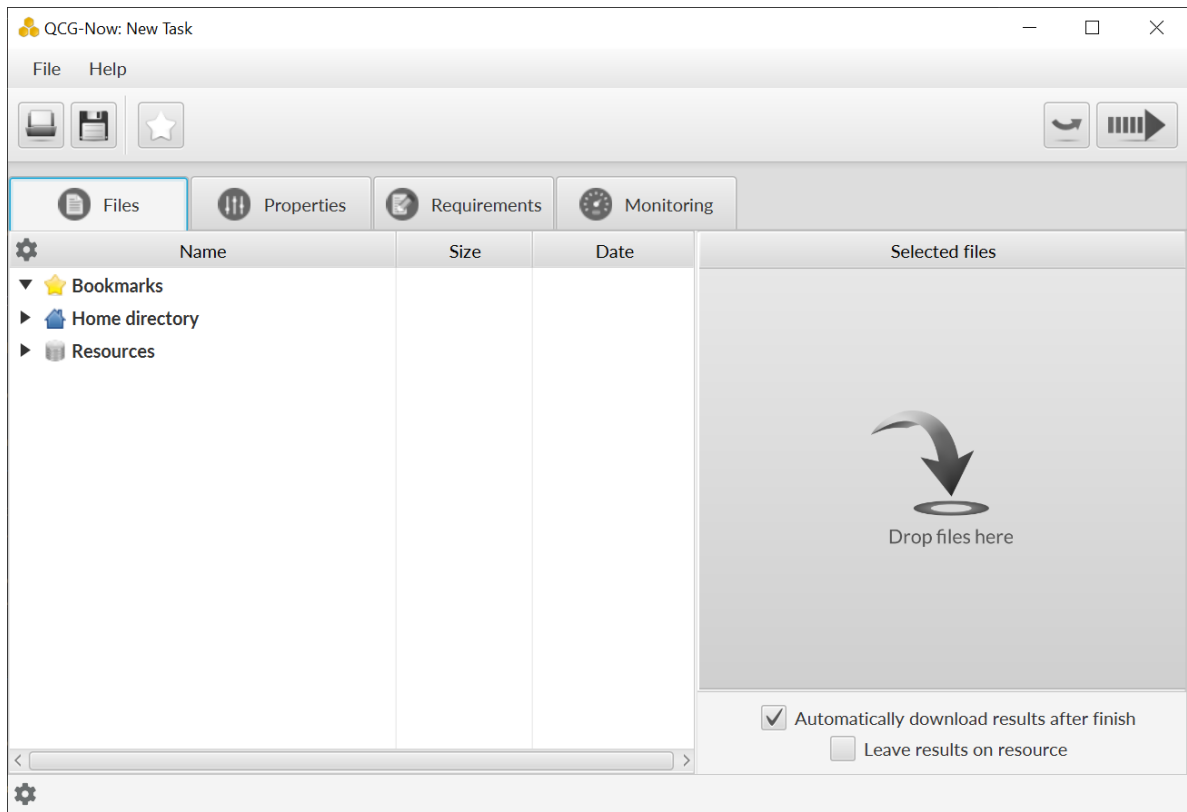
QCG-Now: New Task

File Help

Files Properties Requirements Monitoring

| Name | Size | Date |
|---|---|---|
| Bookmarks | | |
| Home directory | | |
| Resources | | |

Selected files

Drop files here

Automatically download results after finish
Leave results on resource